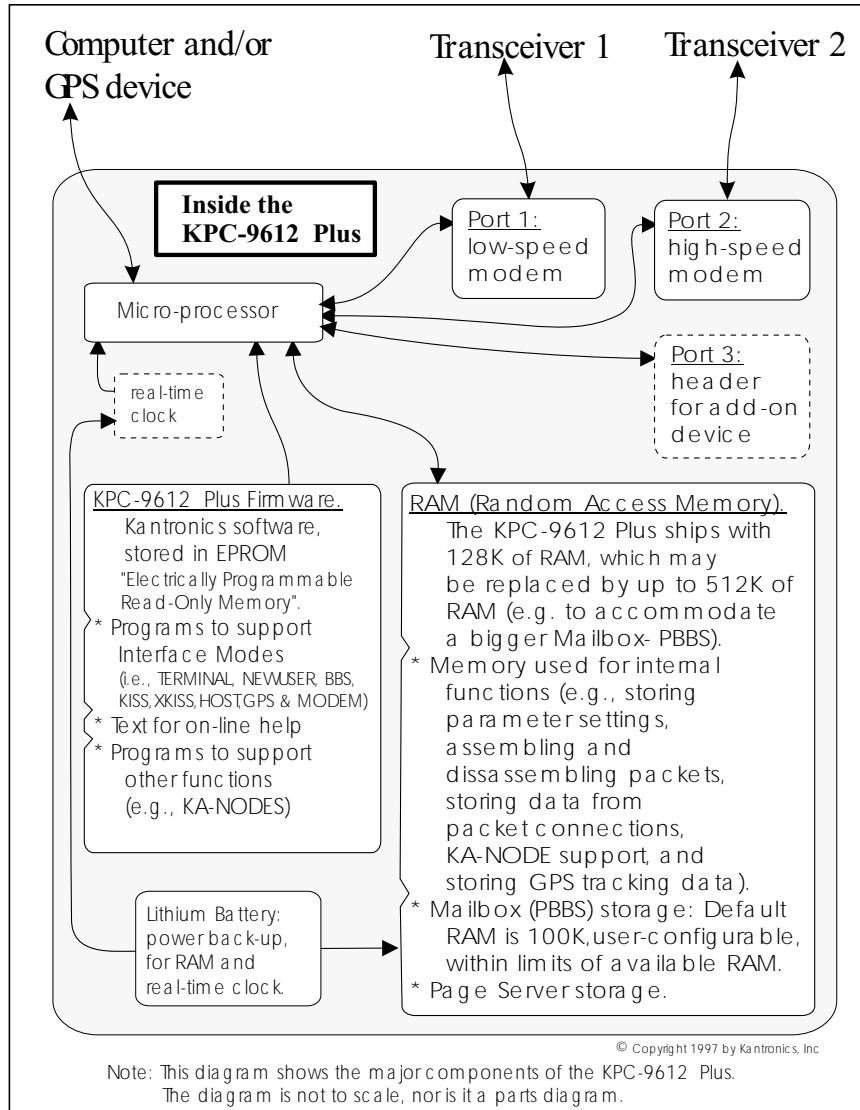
Computer and/or GPS device

Transceiver 1

Transceiver 2

Inside the KPC-9612 Plus

Port 1: low-speed modem

Port 2: high-speed modem

Micro-processor

Port 3: header for add-on device

real-time clock

KPC-9612 Plus Firmware.
Kantronics software, stored in EPROM
"Electrically Programmable Read-Only Memory".
* Programs to support Interface Modes (i.e., TERMINAL, NEWUSER, BBS, KISS, XKISS, HOST, GPS & MODEM)
* Text for on-line help
* Programs to support other functions (e.g., KA-NODES)

RAM (Random Access Memory).
The KPC-9612 Plus ships with 128K of RAM, which may be replaced by up to 512K of RAM (e.g. to accommodate a bigger Mailbox- PBBS).
* Memory used for internal functions (e.g., storing parameter settings, assembling and dissassembling packets, storing data from packet connections, KA-NODE support, and storing GPS tracking data).
* Mailbox (PBBS) storage: Default RAM is 100K, user-configurable, within limits of available RAM.
* Page Server storage.

Lithium Battery: power back-up, for RAM and real-time clock.

© Copyright 1997 by Kantronics, Inc

Note: This diagram shows the major components of the KPC-9612 Plus. The diagram is not to scale, nor is it a parts diagram.